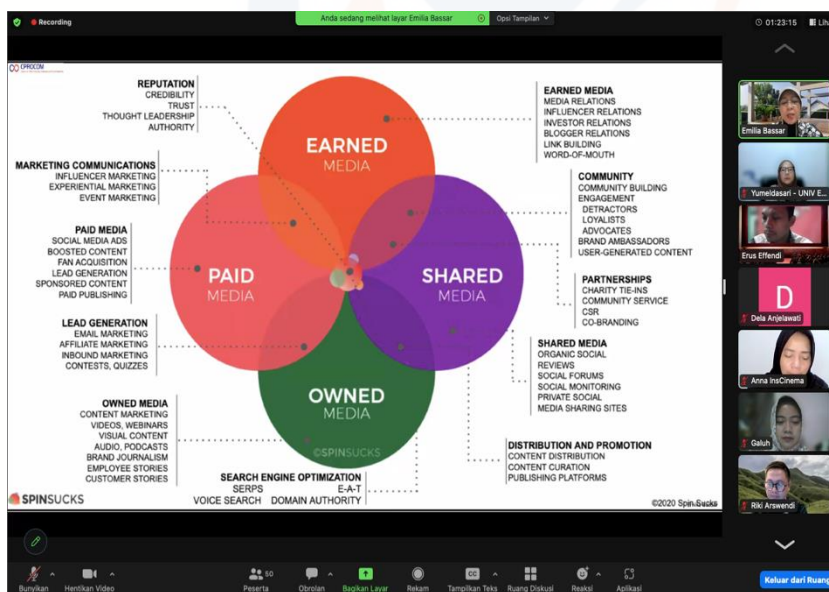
Recording

Anda sedang melihat layar Emilia Bassar

Opsi Tampilan

01:23:15

Lih

CPROCOM

REPUTATION
CREDIBILITY
TRUST
THOUGHT LEADERSHIP
AUTHORITY

MARKETING COMMUNICATIONS
INFLUENCER MARKETING
EXPERIENTIAL MARKETING
EVENT MARKETING

PAID MEDIA
SOCIAL MEDIA ADS
BOOSTED CONTENT
FAN ACQUISITION
LEAD GENERATION
SPONSORED CONTENT
PAID PUBLISHING

LEAD GENERATION
EMAIL MARKETING
AFFILIATE MARKETING
INBOUND MARKETING
CONTESTS, QUIZZES

OWNED MEDIA
CONTENT MARKETING
VIDEOS, WEBINARS
VISUAL CONTENT
AUDIO, PODCASTS
BRAND JOURNALISM
EMPLOYEE STORIES
CUSTOMER STORIES

EARNED MEDIA

PAID MEDIA

SHARED MEDIA

OWNED MEDIA

©SPINSUCKS

EARNED MEDIA
MEDIA RELATIONS
INFLUENCER RELATIONS
INVESTOR RELATIONS
BLOGGER RELATIONS
LINK BUILDING
WORD-OF-MOUTH

COMMUNITY
COMMUNITY BUILDING
ENGAGEMENT
DETRACTORS
LOYALISTS
ADVOCATES
BRAND AMBASSADORS
USER-GENERATED CONTENT

PARTNERSHIPS
CHARITY TIE-INS
COMMUNITY SERVICE
CSR
CO-BRANDING

SHARED MEDIA
ORGANIC SOCIAL
REVIEWS
SOCIAL FORUMS
SOCIAL MONITORING
PRIVATE SOCIAL
MEDIA SHARING SITES

DISTRIBUTION AND PROMOTION
CONTENT DISTRIBUTION
CONTENT CURATION
PUBLISHING PLATFORMS

SEARCH ENGINE OPTIMIZATION
SERPS
E-A-T
VOICE SEARCH
DOMAIN AUTHORITY

SPINSUCKS

©2020 Spin Sucks

Emilia Bassar
Yumeldasari - UNIV E...
Erus Effendi
D
Dela Anjelawati
Anna InsCinema
Galuh
Riki Arswendi

Bunyikan
Hentikan Video
50
Peserta
Obrolan
Bagikan Layar
Rekam
CC
Tampilkan Teks
Ruang Diskusi
Reaksi
Aplikasi
Keluar dari Ruang